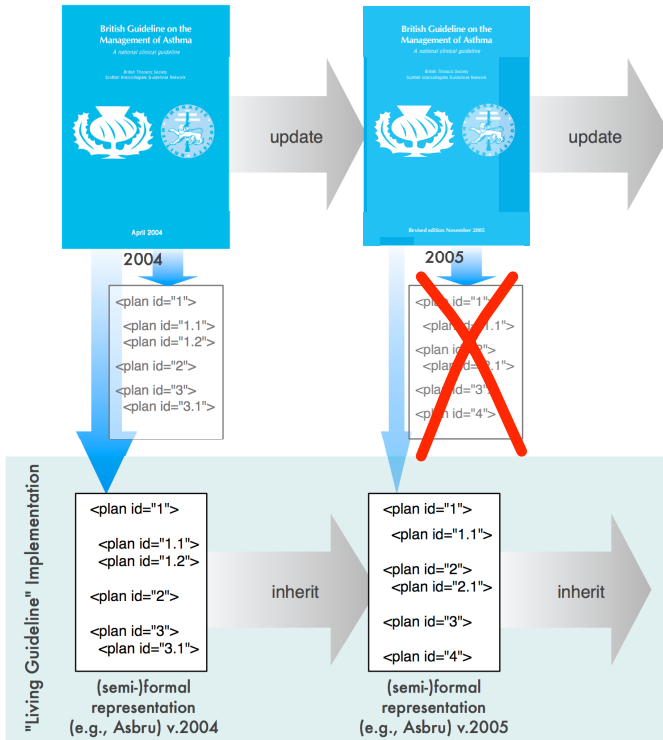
British Guideline on the Management of Asthma

A national clinical guideline

British Thoracic Society
Scottish Intercollegiate Guidelines Network

April 2004

update

British Guideline on the Management of Asthma

A national clinical guideline

British Thoracic Society
Scottish Intercollegiate Guidelines Network

Revised edition November 2005

update

2004

<plan id="1">
<plan id="1.1">
<plan id="1.2">
<plan id="2">
<plan id="3">
<plan id="3.1">

2005

<plan id="1">
<plan id="1.1">
<plan id="2">
<plan id="2.1">
<plan id="3">
<plan id="4">

"Living Guideline" Implementation

<plan id="1">
<plan id="1.1">
<plan id="1.2">
<plan id="2">
<plan id="3">
<plan id="3.1">

inherit

<plan id="1">
<plan id="1.1">
<plan id="2">
<plan id="2.1">
<plan id="3">
<plan id="4">

inherit

(semi-)formal representation (e.g., Asbru) v.2004

(semi-)formal representation (e.g., Asbru) v.2005